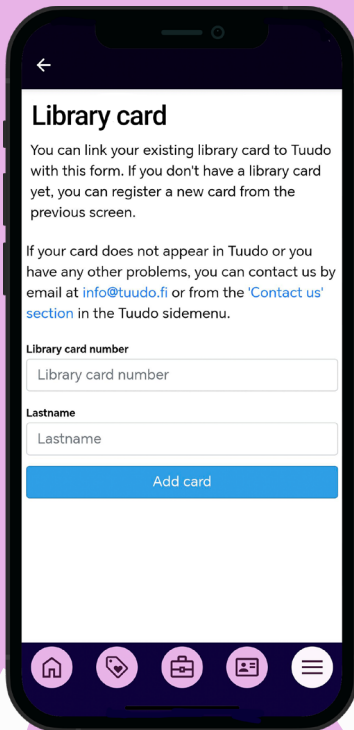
Library card

You can link your existing library card to Tuudo with this form. If you don't have a library card yet, you can register a new card from the previous screen.

If your card does not appear in Tuudo or you have any other problems, you can contact us by email at info@tuudo.fi or from the 'Contact us' section in the Tuudo sidemenu.

Library card number

Library card number

Lastname

Lastname

Add card